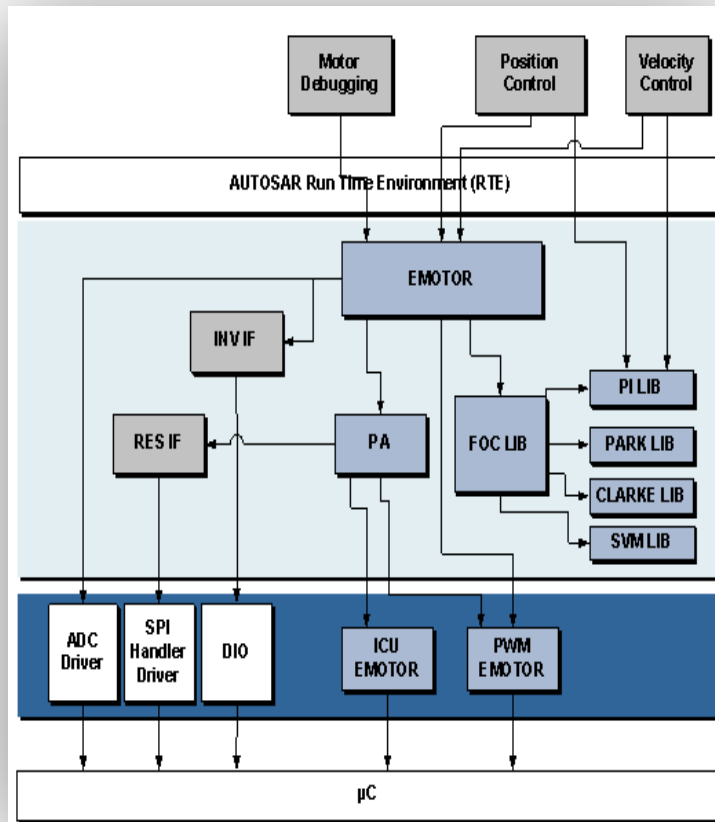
Motor Debugging

Position Control

Velocity Control

AUTOSAR Run Time Environment (RTE)

EMOTOR

INV IF

PI LIB

RES IF

PA

FOC LIB

PARK LIB

CLARKE LIB

SVM LIB

ADC Driver

SPI Handler Driver

DIO

ICU EMOTOR

PWM EMOTOR

µC